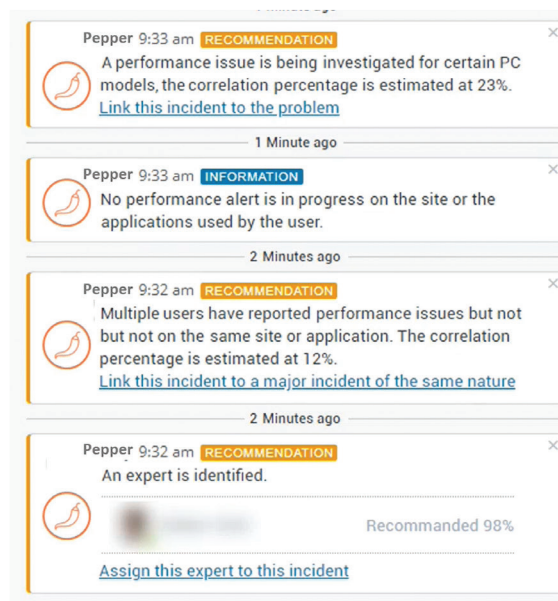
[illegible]

Pepper 9:33 am RECOMMENDATION
A performance issue is being investigated for certain PC models, the correlation percentage is estimated at 23%.
Link this incident to the problem

1 Minute ago

Pepper 9:33 am INFORMATION
No performance alert is in progress on the site or the applications used by the user.

2 Minutes ago

Pepper 9:32 am RECOMMENDATION
Multiple users have reported performance issues but not but not on the same site or application. The correlation percentage is estimated at 12%.
Link this incident to a major incident of the same nature

2 Minutes ago

Pepper 9:32 am RECOMMENDATION
An expert is identified.

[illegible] Recommanded 98%

Assign this expert to this incident